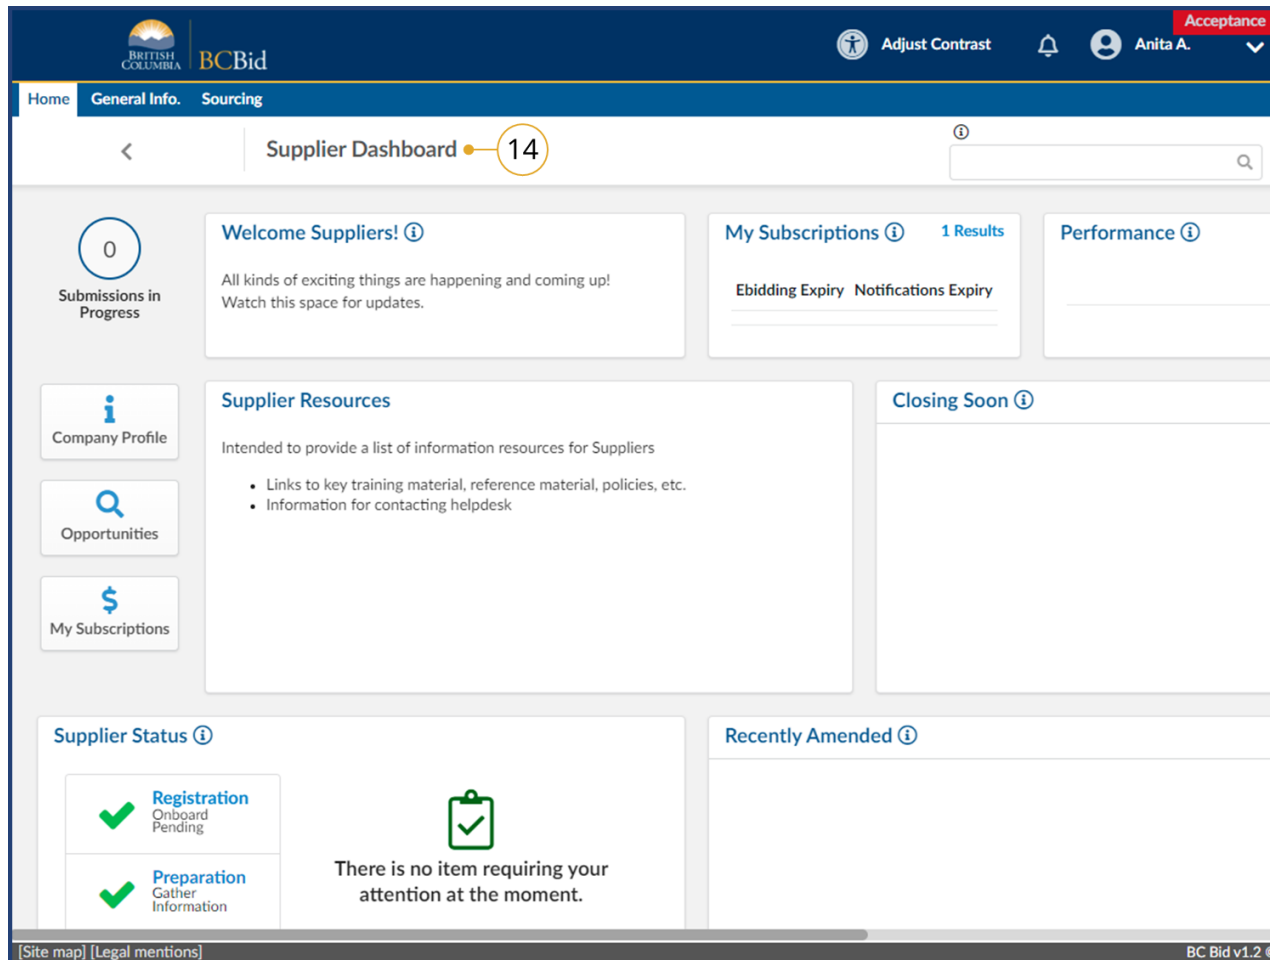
BRITISH COLUMBIA BCBid

Adjust Contrast

Anita A.

Acceptance

Home General Info. Sourcing

Supplier Dashboard 14

0

Submissions in Progress

Welcome Suppliers!

All kinds of exciting things are happening and coming up! Watch this space for updates.

My Subscriptions

1 Results

Ebidding Expiry Notifications Expiry

Performance

Company Profile

Opportunities

My Subscriptions

Supplier Resources

Intended to provide a list of information resources for Suppliers

- Links to key training material, reference material, policies, etc.
- Information for contacting helpdesk

Closing Soon

Supplier Status

Registration
Onboard Pending

Preparation
Gather Information

There is no item requiring your attention at the moment.

Recently Amended

[Site map] [Legal mentions]

BC Bid v1.2